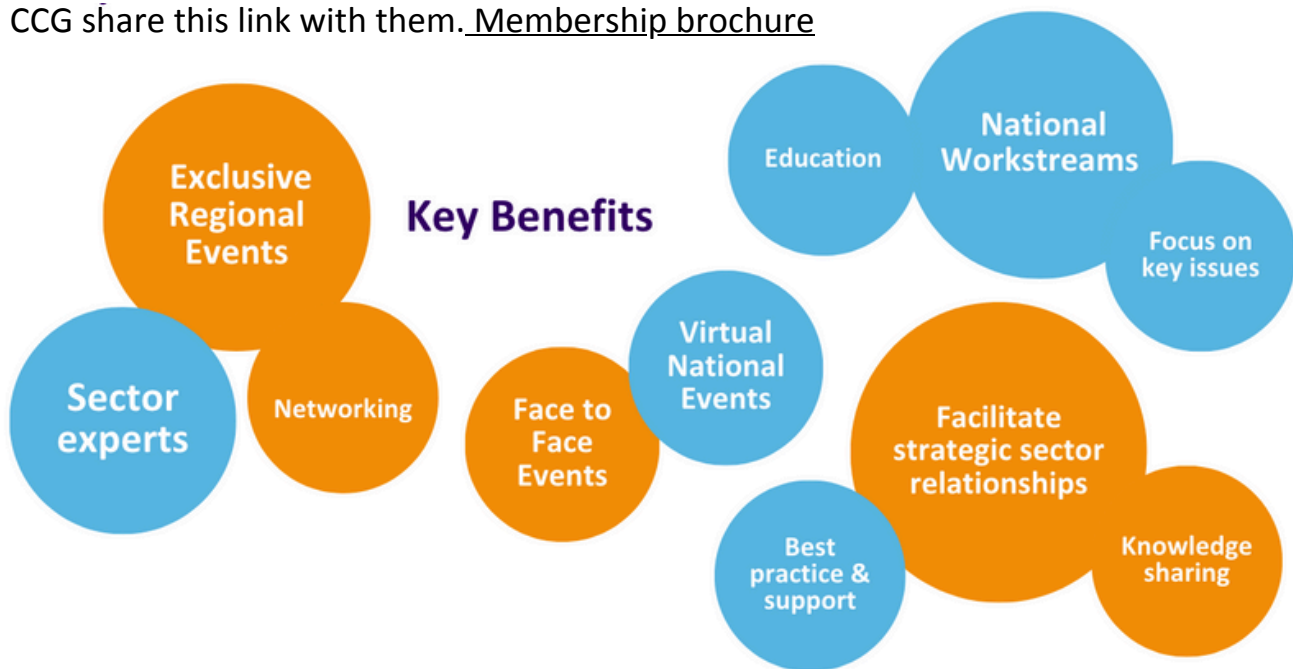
CCG share this link with them. Membership brochure

Key Benefits

Exclusive Regional Events

Sector experts

Networking

Education

National Workstreams

Focus on key issues

Face to Face Events

Virtual National Events

Facilitate strategic sector relationships

Best practice & support

Knowledge sharing